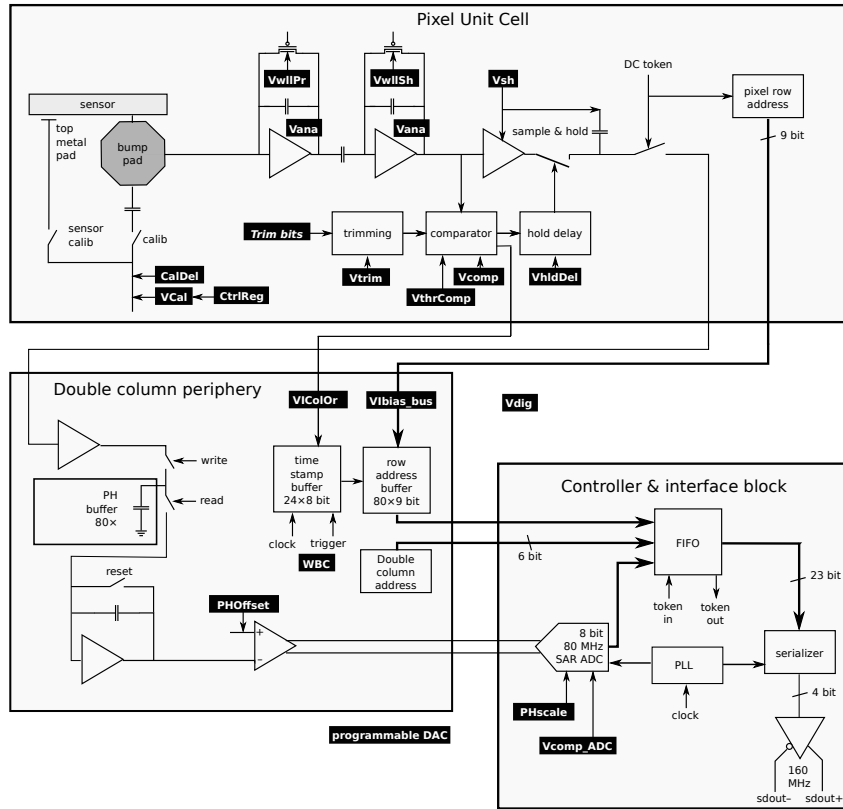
Pixel Unit Cell

sensor

top metal pad

bump pad

VwllPr

Vana

VwllSh

Vana

Vsh

DC token

pixel row address

sample & hold

9 bit

sensor calib

calib

Trim bits

trimming

comparator

hold delay

Vtrim

Vcomp

VhldDel

VthrComp

CalDel

VCal

CtrlReg

Double column periphery

VIColOr

VIbias_bus

Vdig

write

read

PH buffer 80×

time stamp buffer 24×8 bit

row address buffer 80×9 bit

clock

trigger

WBC

Double column address

reset

PHOffset

+

-

Controller & interface block

FIFO

6 bit

token in

token out

23 bit

8 bit 80 MHz SAR ADC

PLL

serializer

PHscale

clock

4 bit

Vcomp_ADC

160 MHz

sdout-

sdout+

programmable DAC